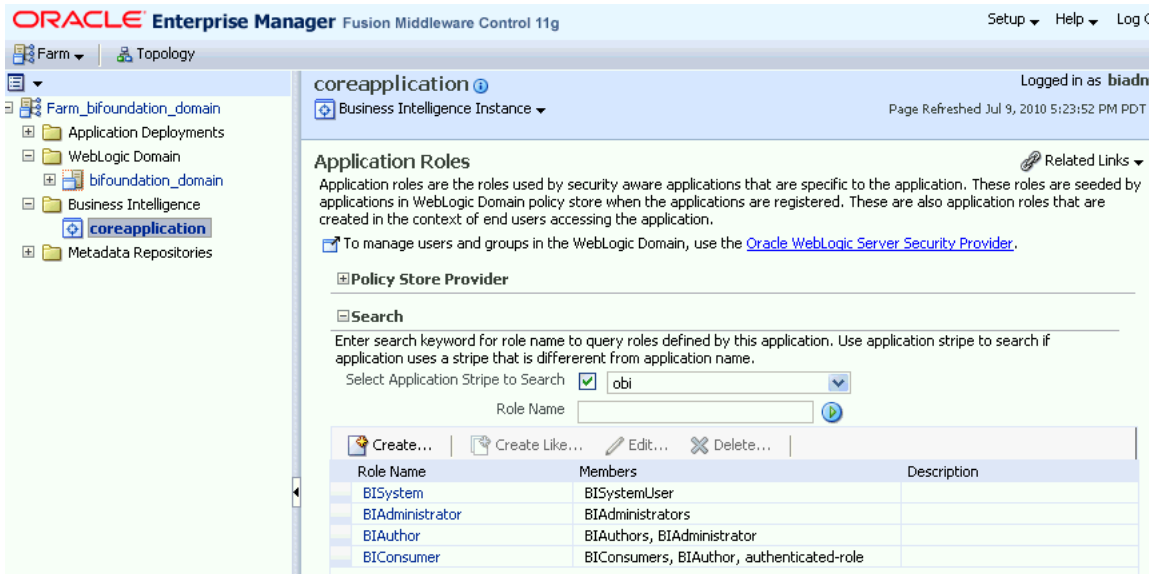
ORACLE Enterprise Manager Fusion Middleware Control 11g

Setup ▾ Help ▾ Log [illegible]

Farm ▾ Topology

Farm_bifoundation_domain
Application Deployments
WebLogic Domain
bifoundation_domain
Business Intelligence
coreapplication
Metadata Repositories

coreapplication
Business Intelligence Instance ▾

Logged in as biadn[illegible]
Page Refreshed Jul 9, 2010 5:23:52 PM PDT

Application Roles

Related Links ▾

Application roles are the roles used by security aware applications that are specific to the application. These roles are seeded by applications in WebLogic Domain policy store when the applications are registered. These are also application roles that are created in the context of end users accessing the application.

To manage users and groups in the WebLogic Domain, use the Oracle WebLogic Server Security Provider.

Policy Store Provider

Search

Enter search keyword for role name to query roles defined by this application. Use application stripe to search if application uses a stripe that is different from application name.

Select Application Stripe to Search obi

Role Name

Create... Create Like... Edit... Delete...

| Role Name | Members | Description |
|---|---|---|
| BISystem | BISystemUser | |
| BIAdministrator | BIAdministrators | |
| BIAuthor | BIAuthors, BIAdministrator | |
| BIConsumer | BIConsumers, BIAuthor, authenticated-role | |